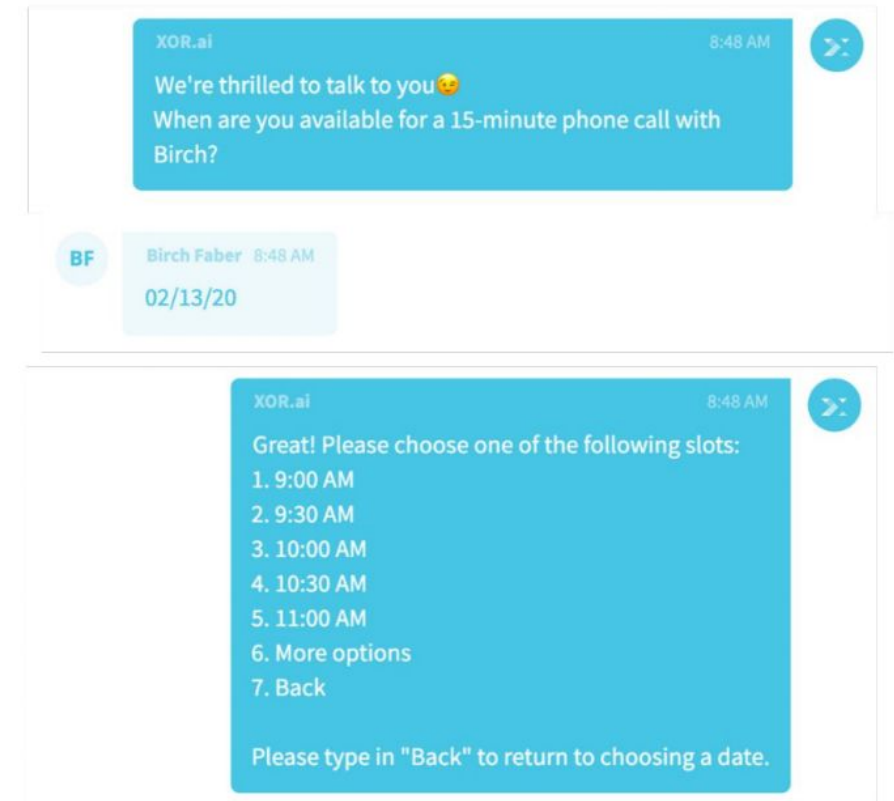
XOR.ai 8:48 AM
We're thrilled to talk to you😉
When are you available for a 15-minute phone call with Birch?

BF
Birch Faber 8:48 AM
02/13/20

XOR.ai 8:48 AM
Great! Please choose one of the following slots:
1. 9:00 AM
2. 9:30 AM
3. 10:00 AM
4. 10:30 AM
5. 11:00 AM
6. More options
7. Back

Please type in "Back" to return to choosing a date.